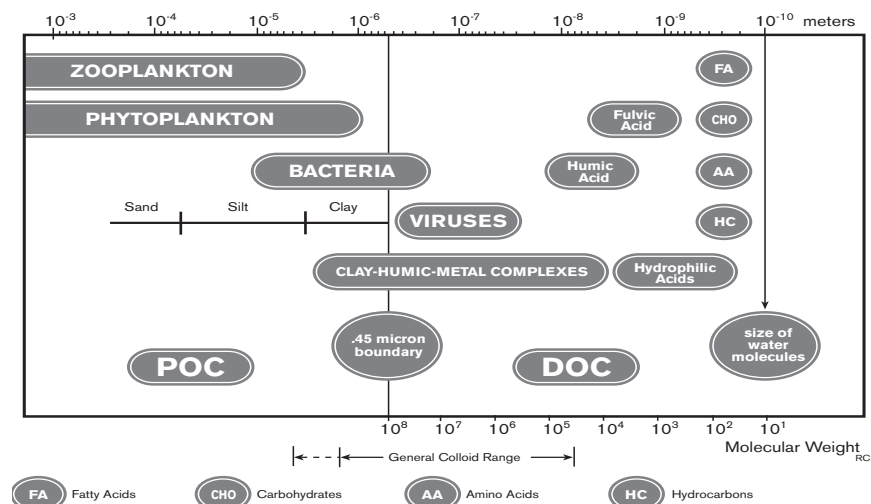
$10^{-3}$ $10^{-4}$ $10^{-5}$ $10^{-6}$ $10^{-7}$ $10^{-8}$ $10^{-9}$ $10^{-10}$ meters

ZOOPLANKTON

FA

PHYTOPLANKTON

Fulvic Acid

CHO

BACTERIA

Humic Acid

AA

Sand Silt Clay

VIRUSES

HC

CLAY-HUMIC-METAL COMPLEXES

Hydrophilic Acids

.45 micron boundary

size of water molecules

POC

DOC

$10^8$ $10^7$ $10^6$ $10^5$ $10^4$ $10^3$ $10^2$ $10^1$

Molecular Weight$_{RC}$

General Colloid Range

FA Fatty Acids CHO Carbohydrates AA Amino Acids HC Hydrocarbons